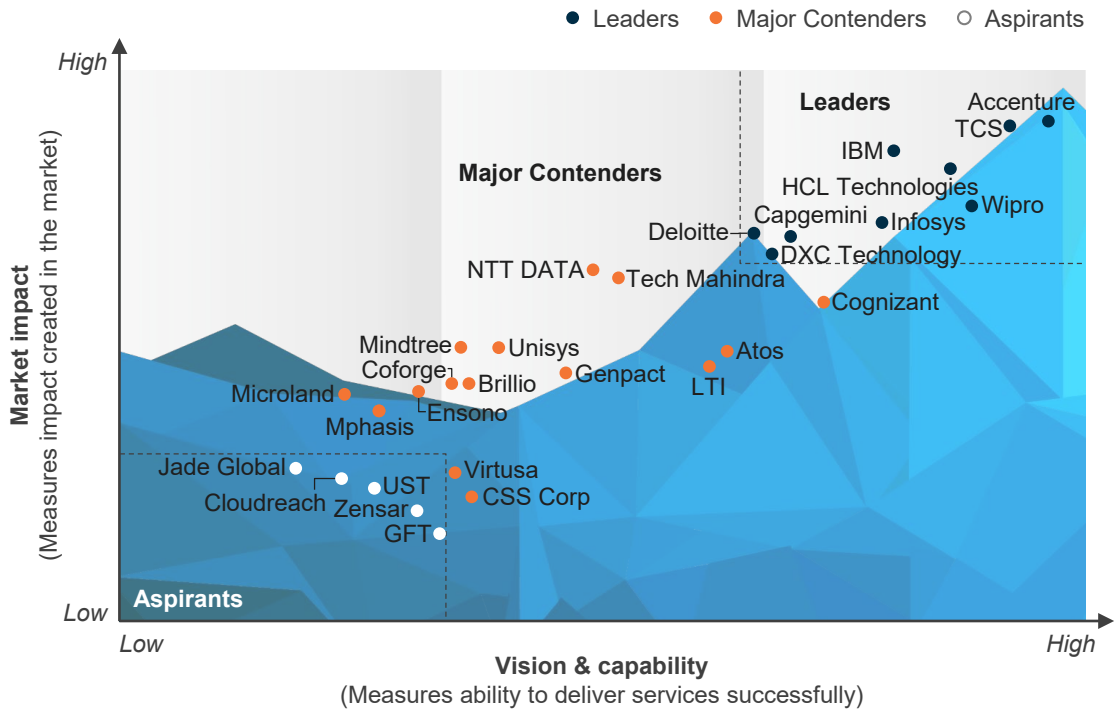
Leaders Major Contenders Aspirants

High

Market impact
(Measures impact created in the market)

Low

Leaders

Major Contenders

Aspirants

Accenture
TCS
IBM
HCL Technologies
Wipro
Capgemini
Infosys
Deloitte
DXC Technology
NTT DATA
Tech Mahindra
Cognizant
Mindtree
Unisys
Coforge
Brillio
Genpact
Atos
LTI
Microland
Ensono
Mphasis
Jade Global
Virtusa
UST
Cloudreach
Zensar
CSS Corp
GFT

Low

High

Vision & capability
(Measures ability to deliver services successfully)